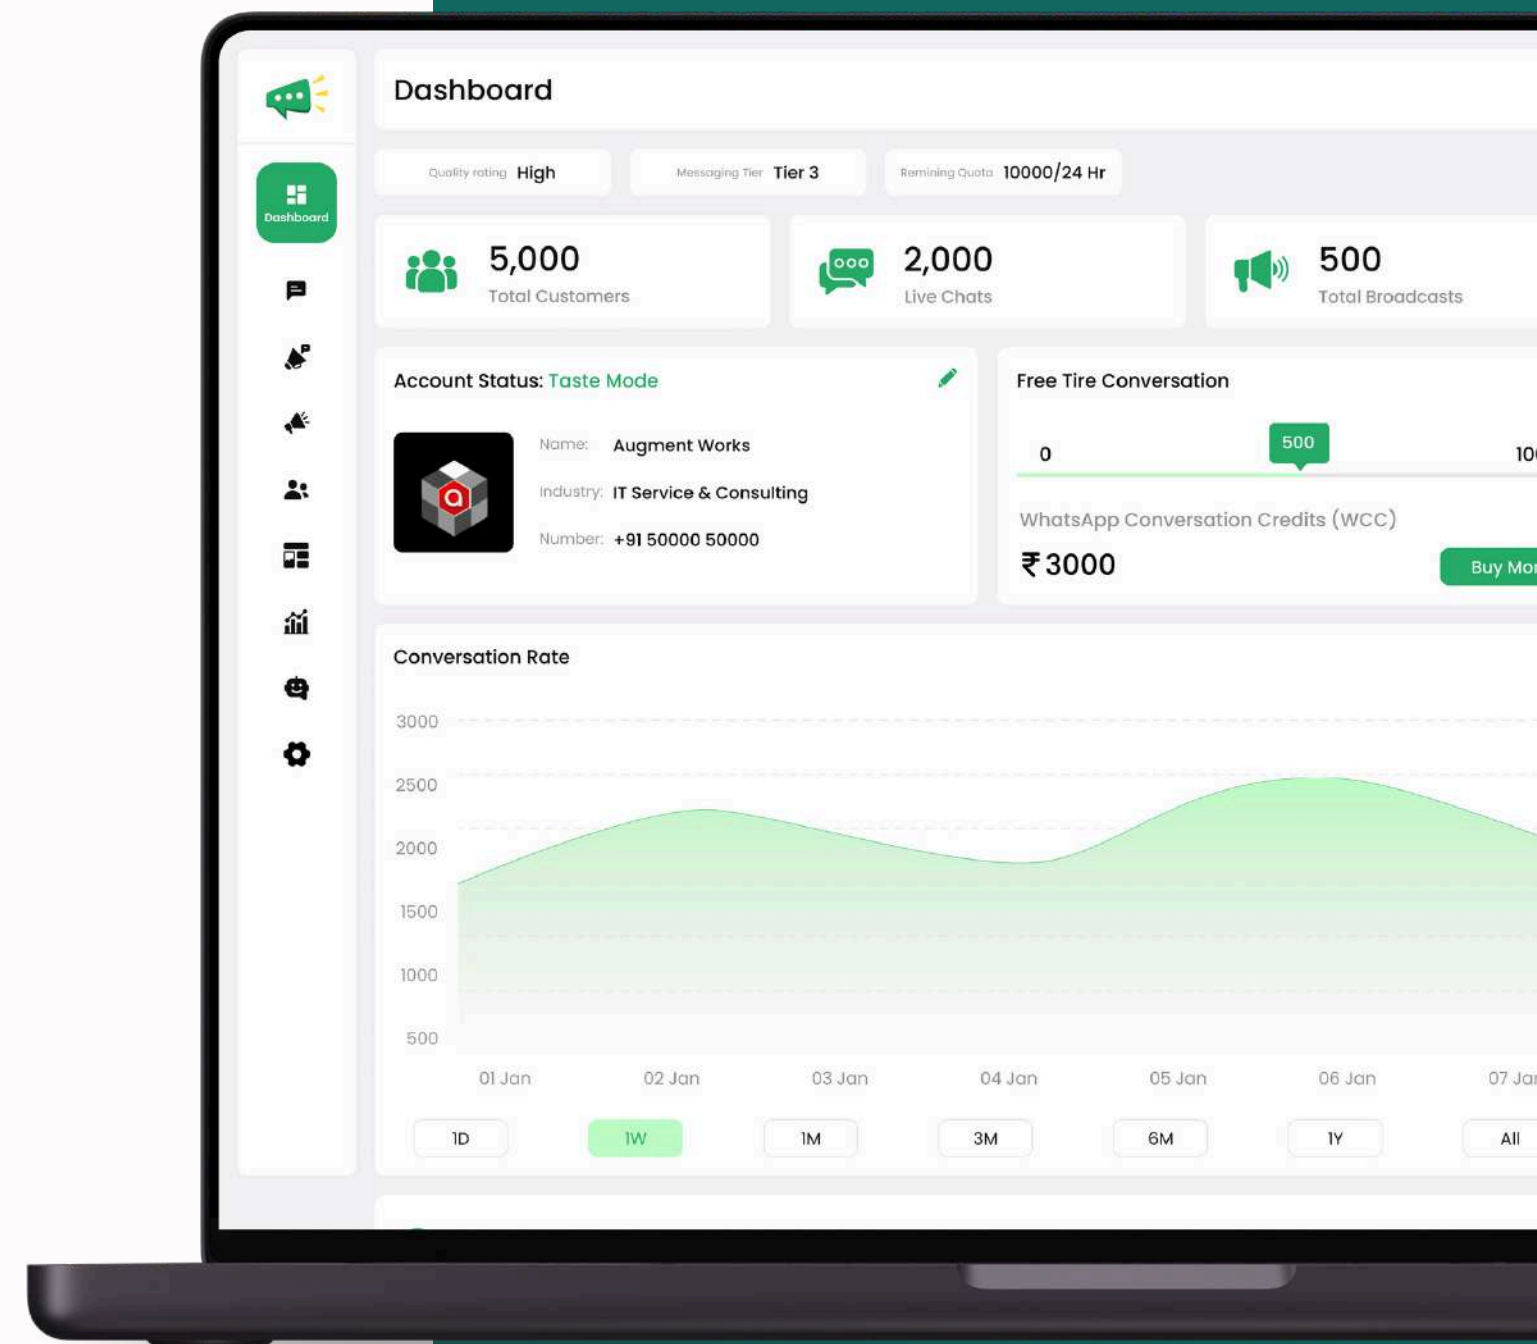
Dashboard

Dashboard

Quality rating High

Messaging Tier Tier 3

Remining Quota 10000/24 Hr

5,000
Total Customers

2,000
Live Chats

500
Total Broadcasts

Account Status: Taste Mode

Name: Augment Works
Industry: IT Service & Consulting
Number: +91 50000 50000

Free Tire Conversation

0
500
10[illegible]

WhatsApp Conversation Credits (WCC)

₹3000

Buy Mo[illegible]

Conversation Rate

3000
2500
2000
1500
1000
500

01 Jan
02 Jan
03 Jan
04 Jan
05 Jan
06 Jan
07 Ja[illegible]

1D
1W
1M
3M
6M
1Y
All